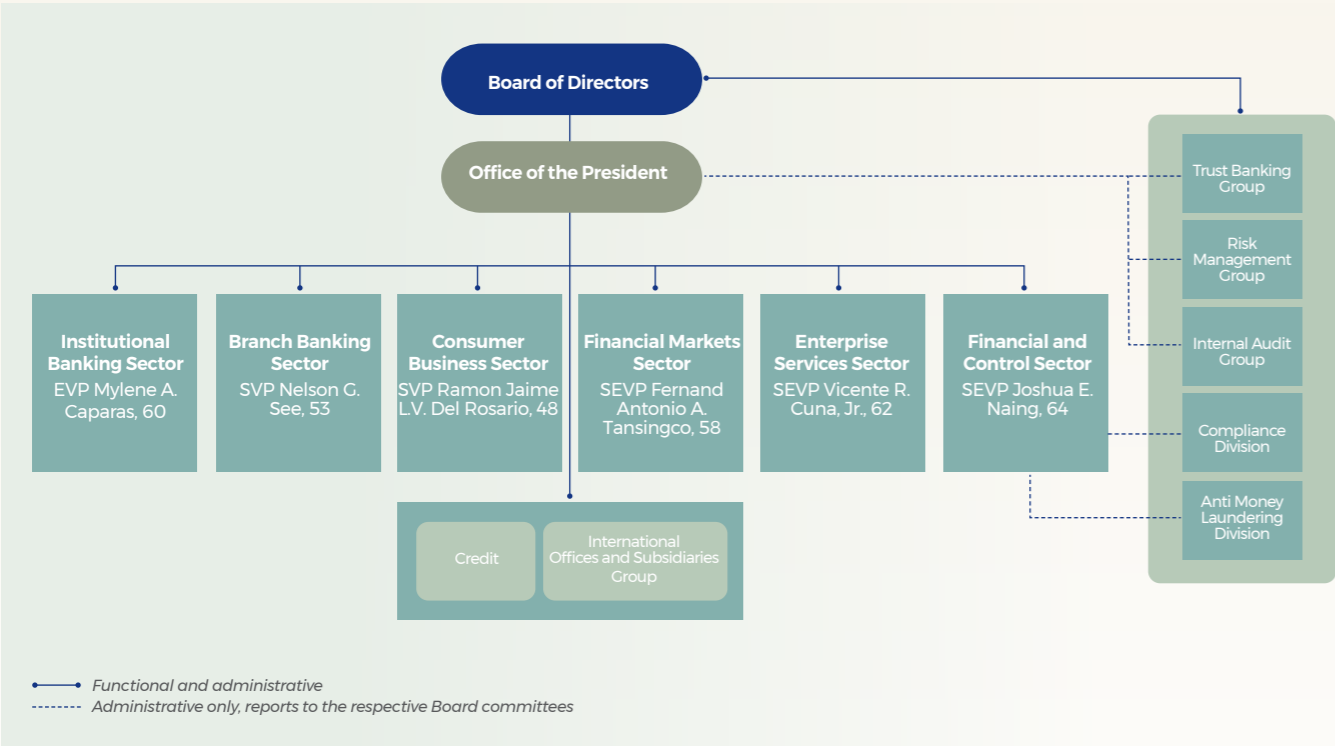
Board of Directors

Office of the President

Institutional Banking Sector
EVP Mylene A. Caparas, 60

Branch Banking Sector
SVP Nelson G. See, 53

Consumer Business Sector
SVP Ramon Jaime L.V. Del Rosario, 48

Financial Markets Sector
SEVP Fernand Antonio A. Tansingco, 58

Enterprise Services Sector
SEVP Vicente R. Cuna, Jr., 62

Financial and Control Sector
SEVP Joshua E. Naing, 64

Credit

International Offices and Subsidiaries Group

Trust Banking Group

Risk Management Group

Internal Audit Group

Compliance Division

Anti Money Laundering Division

Functional and administrative
Administrative only, reports to the respective Board committees